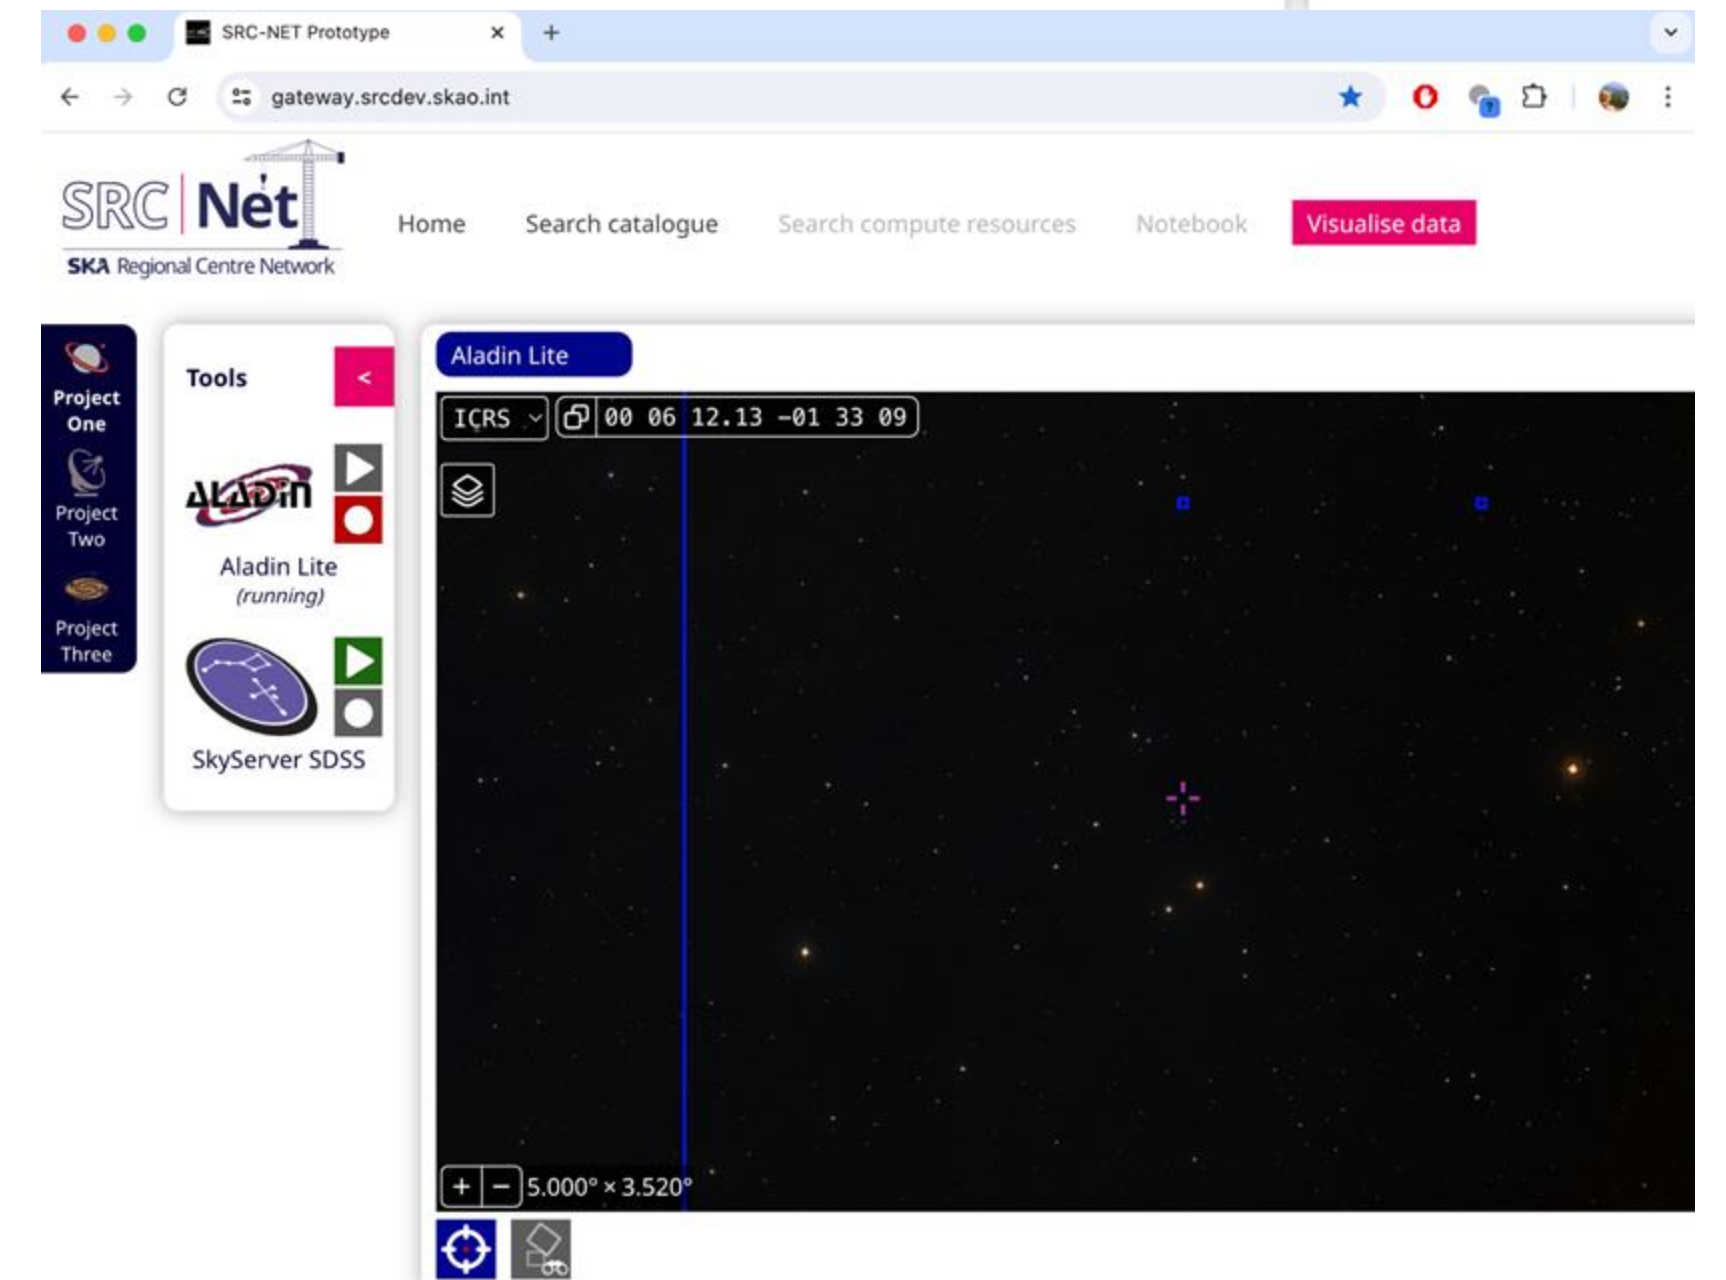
SRC-NET Prototype

gateway.srcdev.skao.int

SRC Net
SKA Regional Centre Network

Home Search catalogue Search compute resources Notebook Visualise data

Project One
Project Two
Project Three

Tools <

ALADIN
Aladin Lite
(running)

SkyServer SDSS

Aladin Lite

ICRS 00 06 12.13 -01 33 09

+ − 5.000° × 3.520°